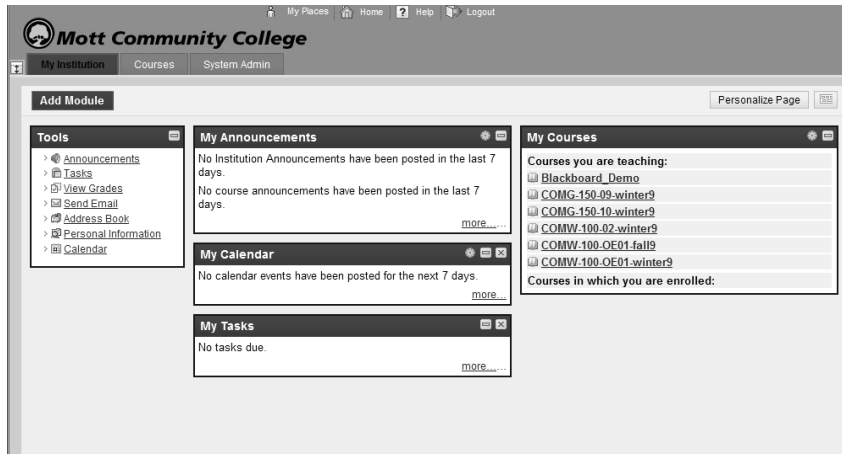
My Places Home Help Logout

Mott Community College

My Institution Courses System Admin

Add Module

Personalize Page

Tools

Announcements
Tasks
View Grades
Send Email
Address Book
Personal Information
Calendar

My Announcements

No Institution Announcements have been posted in the last 7 days.

No course announcements have been posted in the last 7 days.

more...

My Calendar

No calendar events have been posted for the next 7 days.

more...

My Tasks

No tasks due.

more...

My Courses

Courses you are teaching:

Blackboard_Demo
COMG-150-09-winter9
COMG-150-10-winter9
COMW-100-02-winter9
COMW-100-OE01-fall9
COMW-100-OE01-winter9

Courses in which you are enrolled: